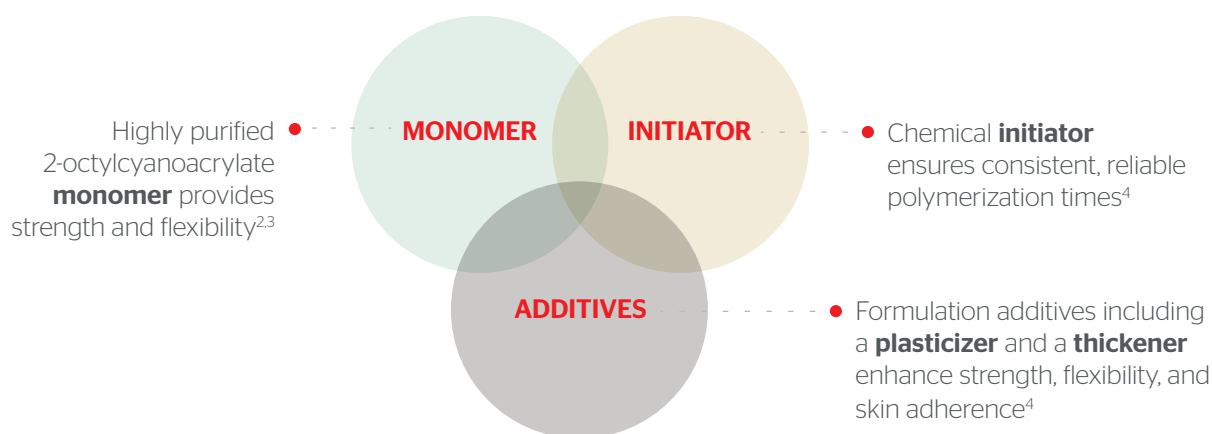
Highly purified 2-octylcyanoacrylate **monomer** provides strength and flexibility$^{2,3}$

MONOMER

INITIATOR

Chemical **initiator** ensures consistent, reliable polymerization times$^{4}$

ADDITIVES

Formulation additives including a **plasticizer** and a **thickener** enhance strength, flexibility, and skin adherence$^{4}$